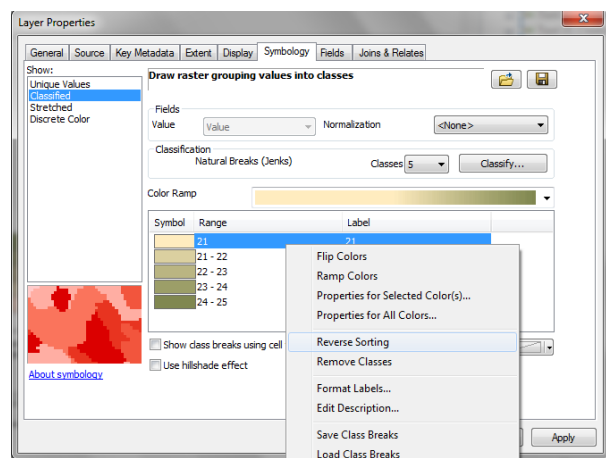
Layer Properties

General | Source | Key Metadata | Extent | Display | Symbology | Fields | Joins & Relates

Show:
Unique Values
Classified
Stretched
Discrete Color

Draw raster grouping values into classes

Fields
Value  Value  Normalization  <None>

Classification
Natural Breaks (Jenks)  Classes 5  Classify...

Color Ramp

| Symbol | Range | Label |
|---|---|---|
| | 21 | 21 |
| | 21 - 22 | |
| | 22 - 23 | |
| | 23 - 24 | |
| | 24 - 25 | |

Flip Colors
Ramp Colors
Properties for Selected Color(s)...
Properties for All Colors...
Reverse Sorting
Remove Classes
Format Labels...
Edit Description...
Save Class Breaks
Load Class Breaks

Show class breaks using cell
Use hillshade effect

About symbology

Apply